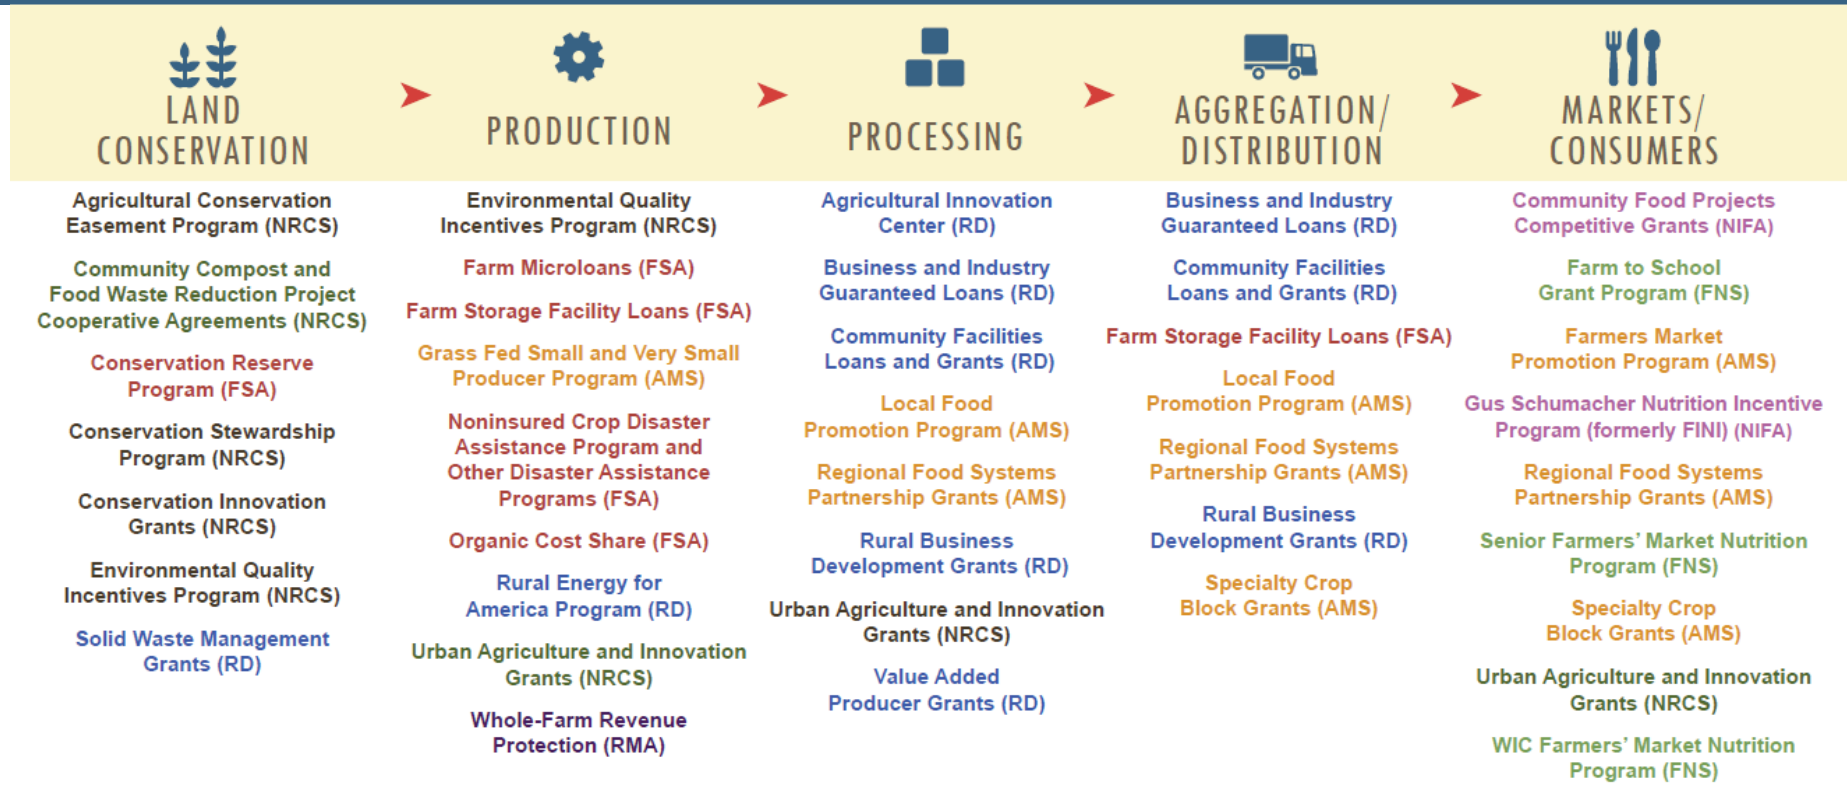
LAND CONSERVATION

Agricultural Conservation Easement Program (NRCS)

Community Compost and Food Waste Reduction Project Cooperative Agreements (NRCS)

Conservation Reserve Program (FSA)

Conservation Stewardship Program (NRCS)

Conservation Innovation Grants (NRCS)

Environmental Quality Incentives Program (NRCS)

Solid Waste Management Grants (RD)

PRODUCTION

Environmental Quality Incentives Program (NRCS)

Farm Microloans (FSA)

Farm Storage Facility Loans (FSA)

Grass Fed Small and Very Small Producer Program (AMS)

Noninsured Crop Disaster Assistance Program and Other Disaster Assistance Programs (FSA)

Organic Cost Share (FSA)

Rural Energy for America Program (RD)

Urban Agriculture and Innovation Grants (NRCS)

Whole-Farm Revenue Protection (RMA)

PROCESSING

Agricultural Innovation Center (RD)

Business and Industry Guaranteed Loans (RD)

Community Facilities Loans and Grants (RD)

Local Food Promotion Program (AMS)

Regional Food Systems Partnership Grants (AMS)

Rural Business Development Grants (RD)

Urban Agriculture and Innovation Grants (NRCS)

Value Added Producer Grants (RD)

AGGREGATION/ DISTRIBUTION

Business and Industry Guaranteed Loans (RD)

Community Facilities Loans and Grants (RD)

Farm Storage Facility Loans (FSA)

Local Food Promotion Program (AMS)

Regional Food Systems Partnership Grants (AMS)

Rural Business Development Grants (RD)

Specialty Crop Block Grants (AMS)

MARKETS/ CONSUMERS

Community Food Projects Competitive Grants (NIFA)

Farm to School Grant Program (FNS)

Farmers Market Promotion Program (AMS)

Gus Schumacher Nutrition Incentive Program (formerly FINI) (NIFA)

Regional Food Systems Partnership Grants (AMS)

Senior Farmers' Market Nutrition Program (FNS)

Specialty Crop Block Grants (AMS)

Urban Agriculture and Innovation Grants (NRCS)

WIC Farmers' Market Nutrition Program (FNS)